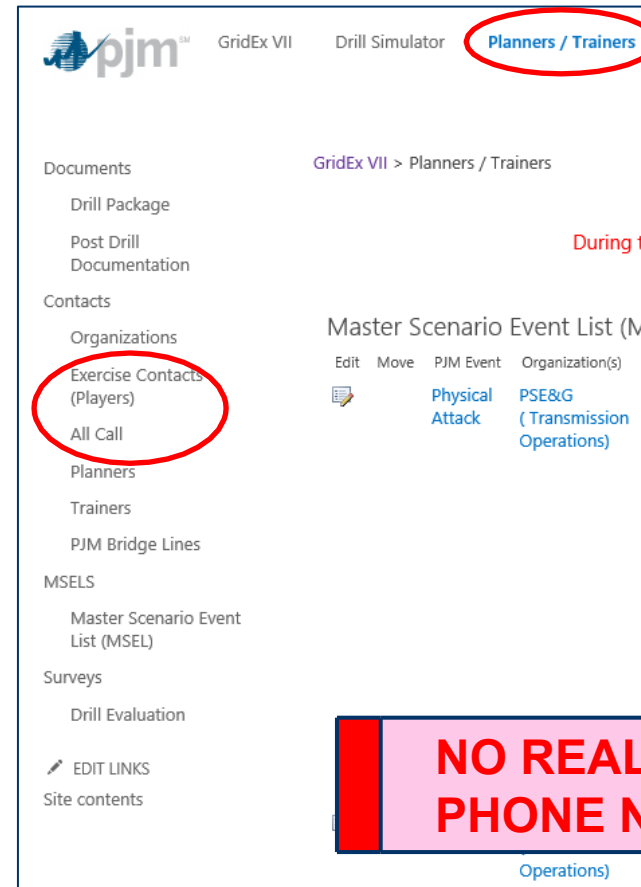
pjm

GridEx VII Drill Simulator Planners / Trainers

Documents

Drill Package

Post Drill Documentation

Contacts

Organizations

Exercise Contacts (Players)

All Call

Planners

Trainers

PJM Bridge Lines

MSELS

Master Scenario Event List (MSEL)

Surveys

Drill Evaluation

EDIT LINKS

Site contents

GridEx VII > Planners / Trainers

During t

Master Scenario Event List (M

| Edit | Move | PJM Event | Organization(s) |
|---|---|---|---|
| | | Physical Attack | PSE&G ( Transmission Operations) |

NO REAL
PHONE N

Operations)